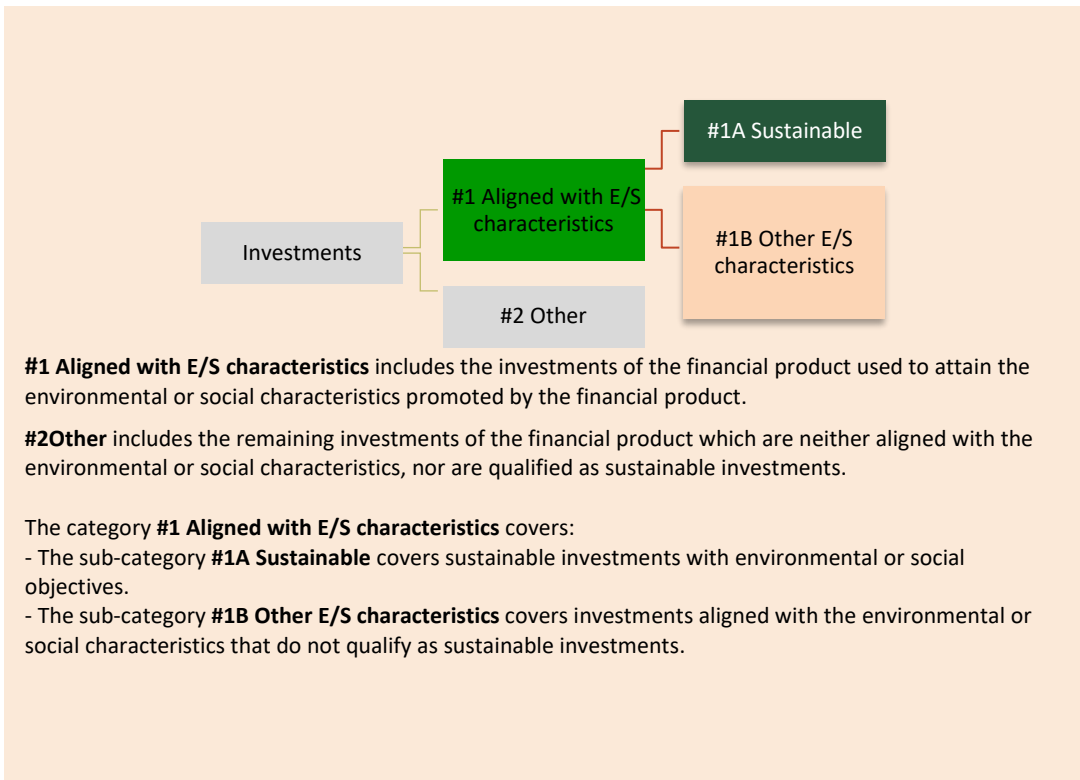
#1A Sustainable

#1 Aligned with E/S characteristics

Investments

#1B Other E/S characteristics

#2 Other

**#1 Aligned with E/S characteristics** includes the investments of the financial product used to attain the environmental or social characteristics promoted by the financial product.

**#2Other** includes the remaining investments of the financial product which are neither aligned with the environmental or social characteristics, nor are qualified as sustainable investments.

The category **#1 Aligned with E/S characteristics** covers:
- The sub-category **#1A Sustainable** covers sustainable investments with environmental or social objectives.
- The sub-category **#1B Other E/S characteristics** covers investments aligned with the environmental or social characteristics that do not qualify as sustainable investments.